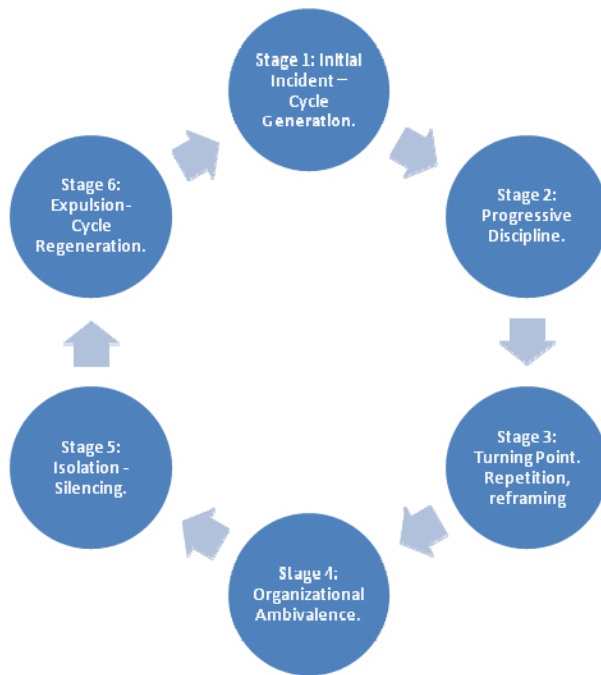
Stage 1: Initial Incident – Cycle Generation.

Stage 2: Progressive Discipline.

Stage 3: Turning Point. Repetition, reframing

Stage 4: Organizational Ambivalence.

Stage 5: Isolation - Silencing.

Stage 6: Expulsion- Cycle Regeneration.